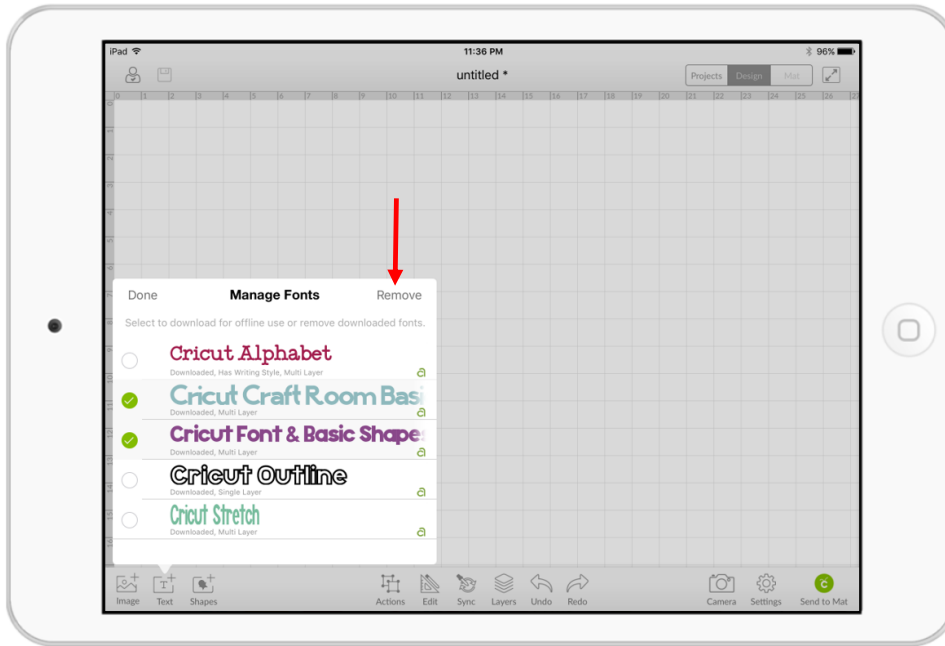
iPad
11:36 PM
96%

untitled *

Projects Design Mat

0 1 2 3 4 5 6 7 8 9 10 11 12 13 14 15 16 17 18 19 20 21 22 23 24 25 26

Done Manage Fonts Remove

Select to download for offline use or remove downloaded fonts.

Cricut Alphabet
Downloaded, Has Writing Style, Multi Layer

Cricut Craft Room Basi
Downloaded, Multi Layer

Cricut Font & Basic Shape
Downloaded, Multi Layer

Cricut Outline
Downloaded, Single Layer

Cricut Stretch
Downloaded, Multi Layer

Image Text Shapes Actions Edit Sync Layers Undo Redo Camera Settings Send to Mat